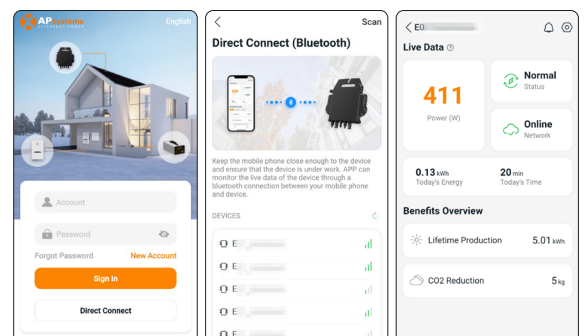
APsystems

English

Account

Password

Forgot Password

New Account

Sign In

Direct Connect

Scan

Direct Connect (Bluetooth)

Keep the mobile phone close enough to the device and ensure that the device is under work. APP can monitor the live data of the device through a bluetooth connection between your mobile phone and device.

DEVICES

E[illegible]

E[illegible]

E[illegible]

E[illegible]

E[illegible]

E0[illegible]

Live Data

411

Power (W)

Normal

Status

Online

Network

0.13 kWh

Today's Energy

20 min

Today's Time

Benefits Overview

Lifetime Production

5.01 kWh

CO2 Reduction

5 kg